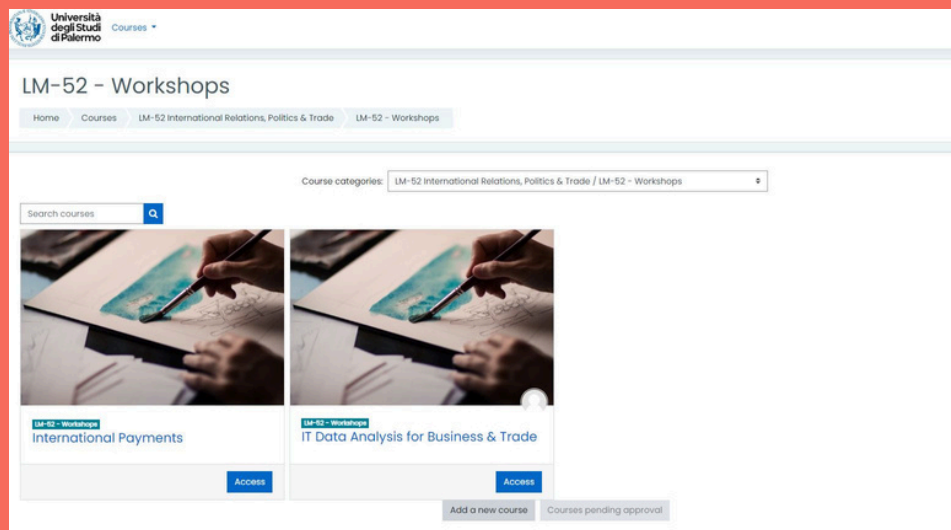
Università degli Studi di Palermo

Courses

LM-52 - Workshops

Home Courses LM-52 International Relations, Politics & Trade LM-52 - Workshops

Course categories: LM-52 International Relations, Politics & Trade / LM-52 - Workshops

Search courses

LM-52 - Workshops
International Payments

Access

LM-52 - Workshops
IT Data Analysis for Business & Trade

Access

Add a new course

Courses pending approval